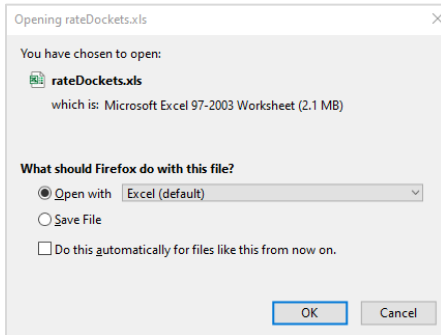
Opening rateDockets.xls

×

You have chosen to open:

rateDockets.xls

which is: Microsoft Excel 97-2003 Worksheet (2.1 MB)

What should Firefox do with this file?

Open with Excel (default)

Save File

Do this automatically for files like this from now on.

OK

Cancel